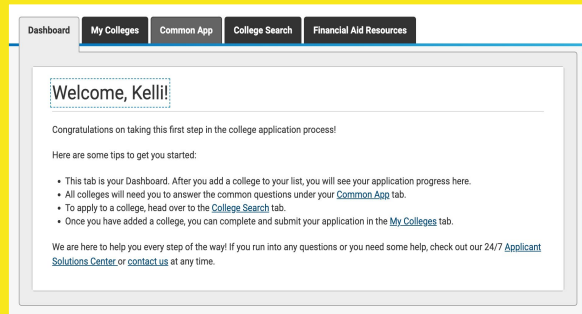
Dashboard | My Colleges | Common App | College Search | Financial Aid Resources

Welcome, Kelli!

Congratulations on taking this first step in the college application process!

Here are some tips to get you started:

- This tab is your Dashboard. After you add a college to your list, you will see your application progress here.
- All colleges will need you to answer the common questions under your Common App tab.
- To apply to a college, head over to the College Search tab.
- Once you have added a college, you can complete and submit your application in the My Colleges tab.

We are here to help you every step of the way! If you run into any questions or you need some help, check out our 24/7 Applicant Solutions Center or contact us at any time.